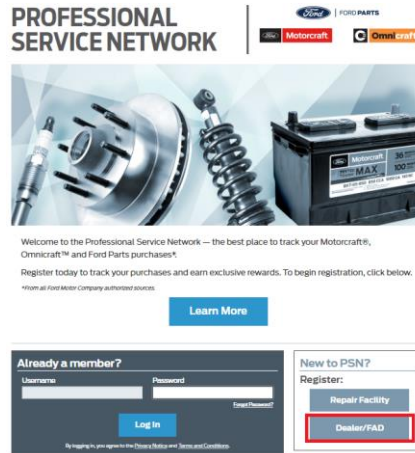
PROFESSIONAL SERVICE NETWORK

Ford | FORD PARTS

Motorcraft

Omnicraft

Welcome to the Professional Service Network — the best place to track your Motorcraft®, Omnicraft™ and Ford Parts purchases*.

Register today to track your purchases and earn exclusive rewards. To begin registration, click below.

*From all Ford Motor Company authorized sources.

Learn More

Already a member?

Username

Password

Forgot Password?

Log In

By logging in, you agree to the Privacy Notice and Terms and Conditions.

New to PSN?

Register:

Repair Facility

Dealer/FAD